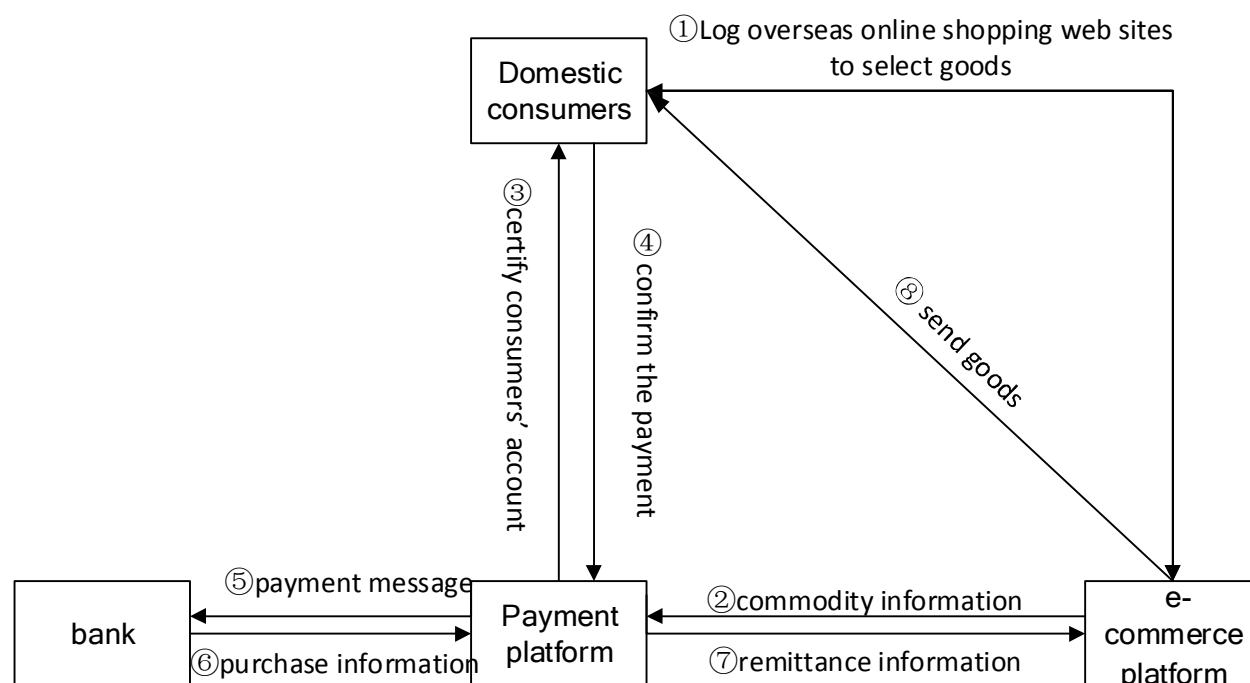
Domestic consumers

①Log overseas online shopping web sites to select goods

③certify consumers' account

④ confirm the payment

⑧ send goods

bank

⑤payment message

⑥purchase information

Payment platform

②commodity information

⑦remittance information

e-commerce platform